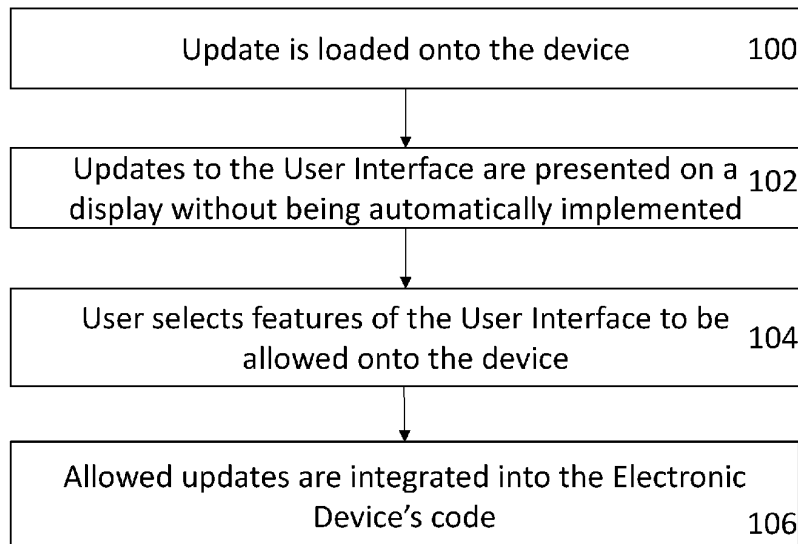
Update is loaded onto the device 100

Updates to the User Interface are presented on a display without being automatically implemented 102

User selects features of the User Interface to be allowed onto the device 104

Allowed updates are integrated into the Electronic Device's code 106